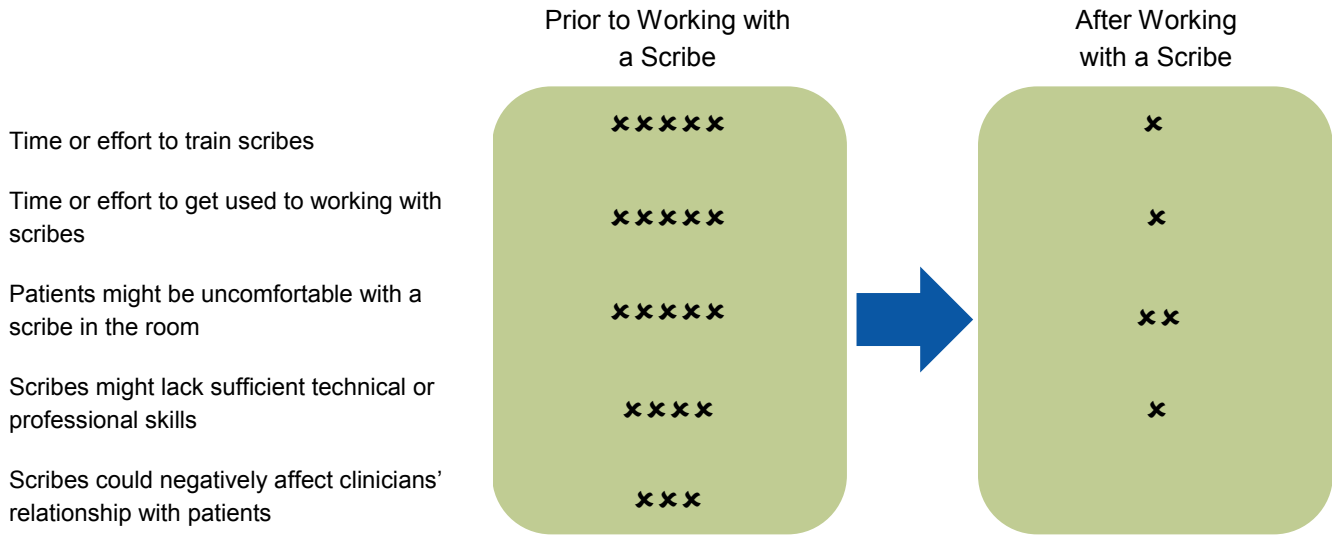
|  | Prior to Working with a Scribe | After Working with a Scribe |
|---|---|---|
| Time or effort to train scribes | ✗✗✗✗✗ | ✗ |
| Time or effort to get used to working with scribes | ✗✗✗✗✗ | ✗ |
| Patients might be uncomfortable with a scribe in the room | ✗✗✗✗✗ | ✗✗ |
| Scribes might lack sufficient technical or professional skills | ✗✗✗✗ | ✗ |
| Scribes could negatively affect clinicians' relationship with patients | ✗✗✗ |  |